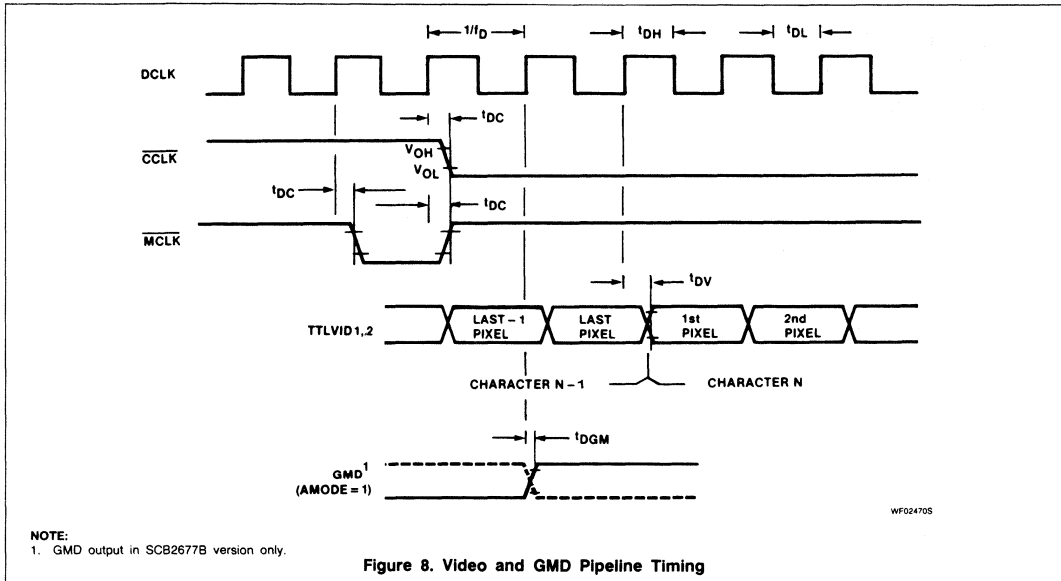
$1/f_D$

$t_{DH}$

$t_{DL}$

DCLK

$t_{DC}$

$\overline{CCLK}$

$V_{OH}$

$V_{OL}$

$t_{DC}$

$t_{DC}$

$\overline{MCLK}$

$t_{DV}$

TTLVID 1,2

LAST – 1 PIXEL

LAST PIXEL

1st PIXEL

2nd PIXEL

CHARACTER N – 1

CHARACTER N

$t_{DGM}$

GMD$^1$ (AMODE = 1)

WF02470S

NOTE:
1. GMD output in SCB2677B version only.

Figure 8. Video and GMD Pipeline Timing